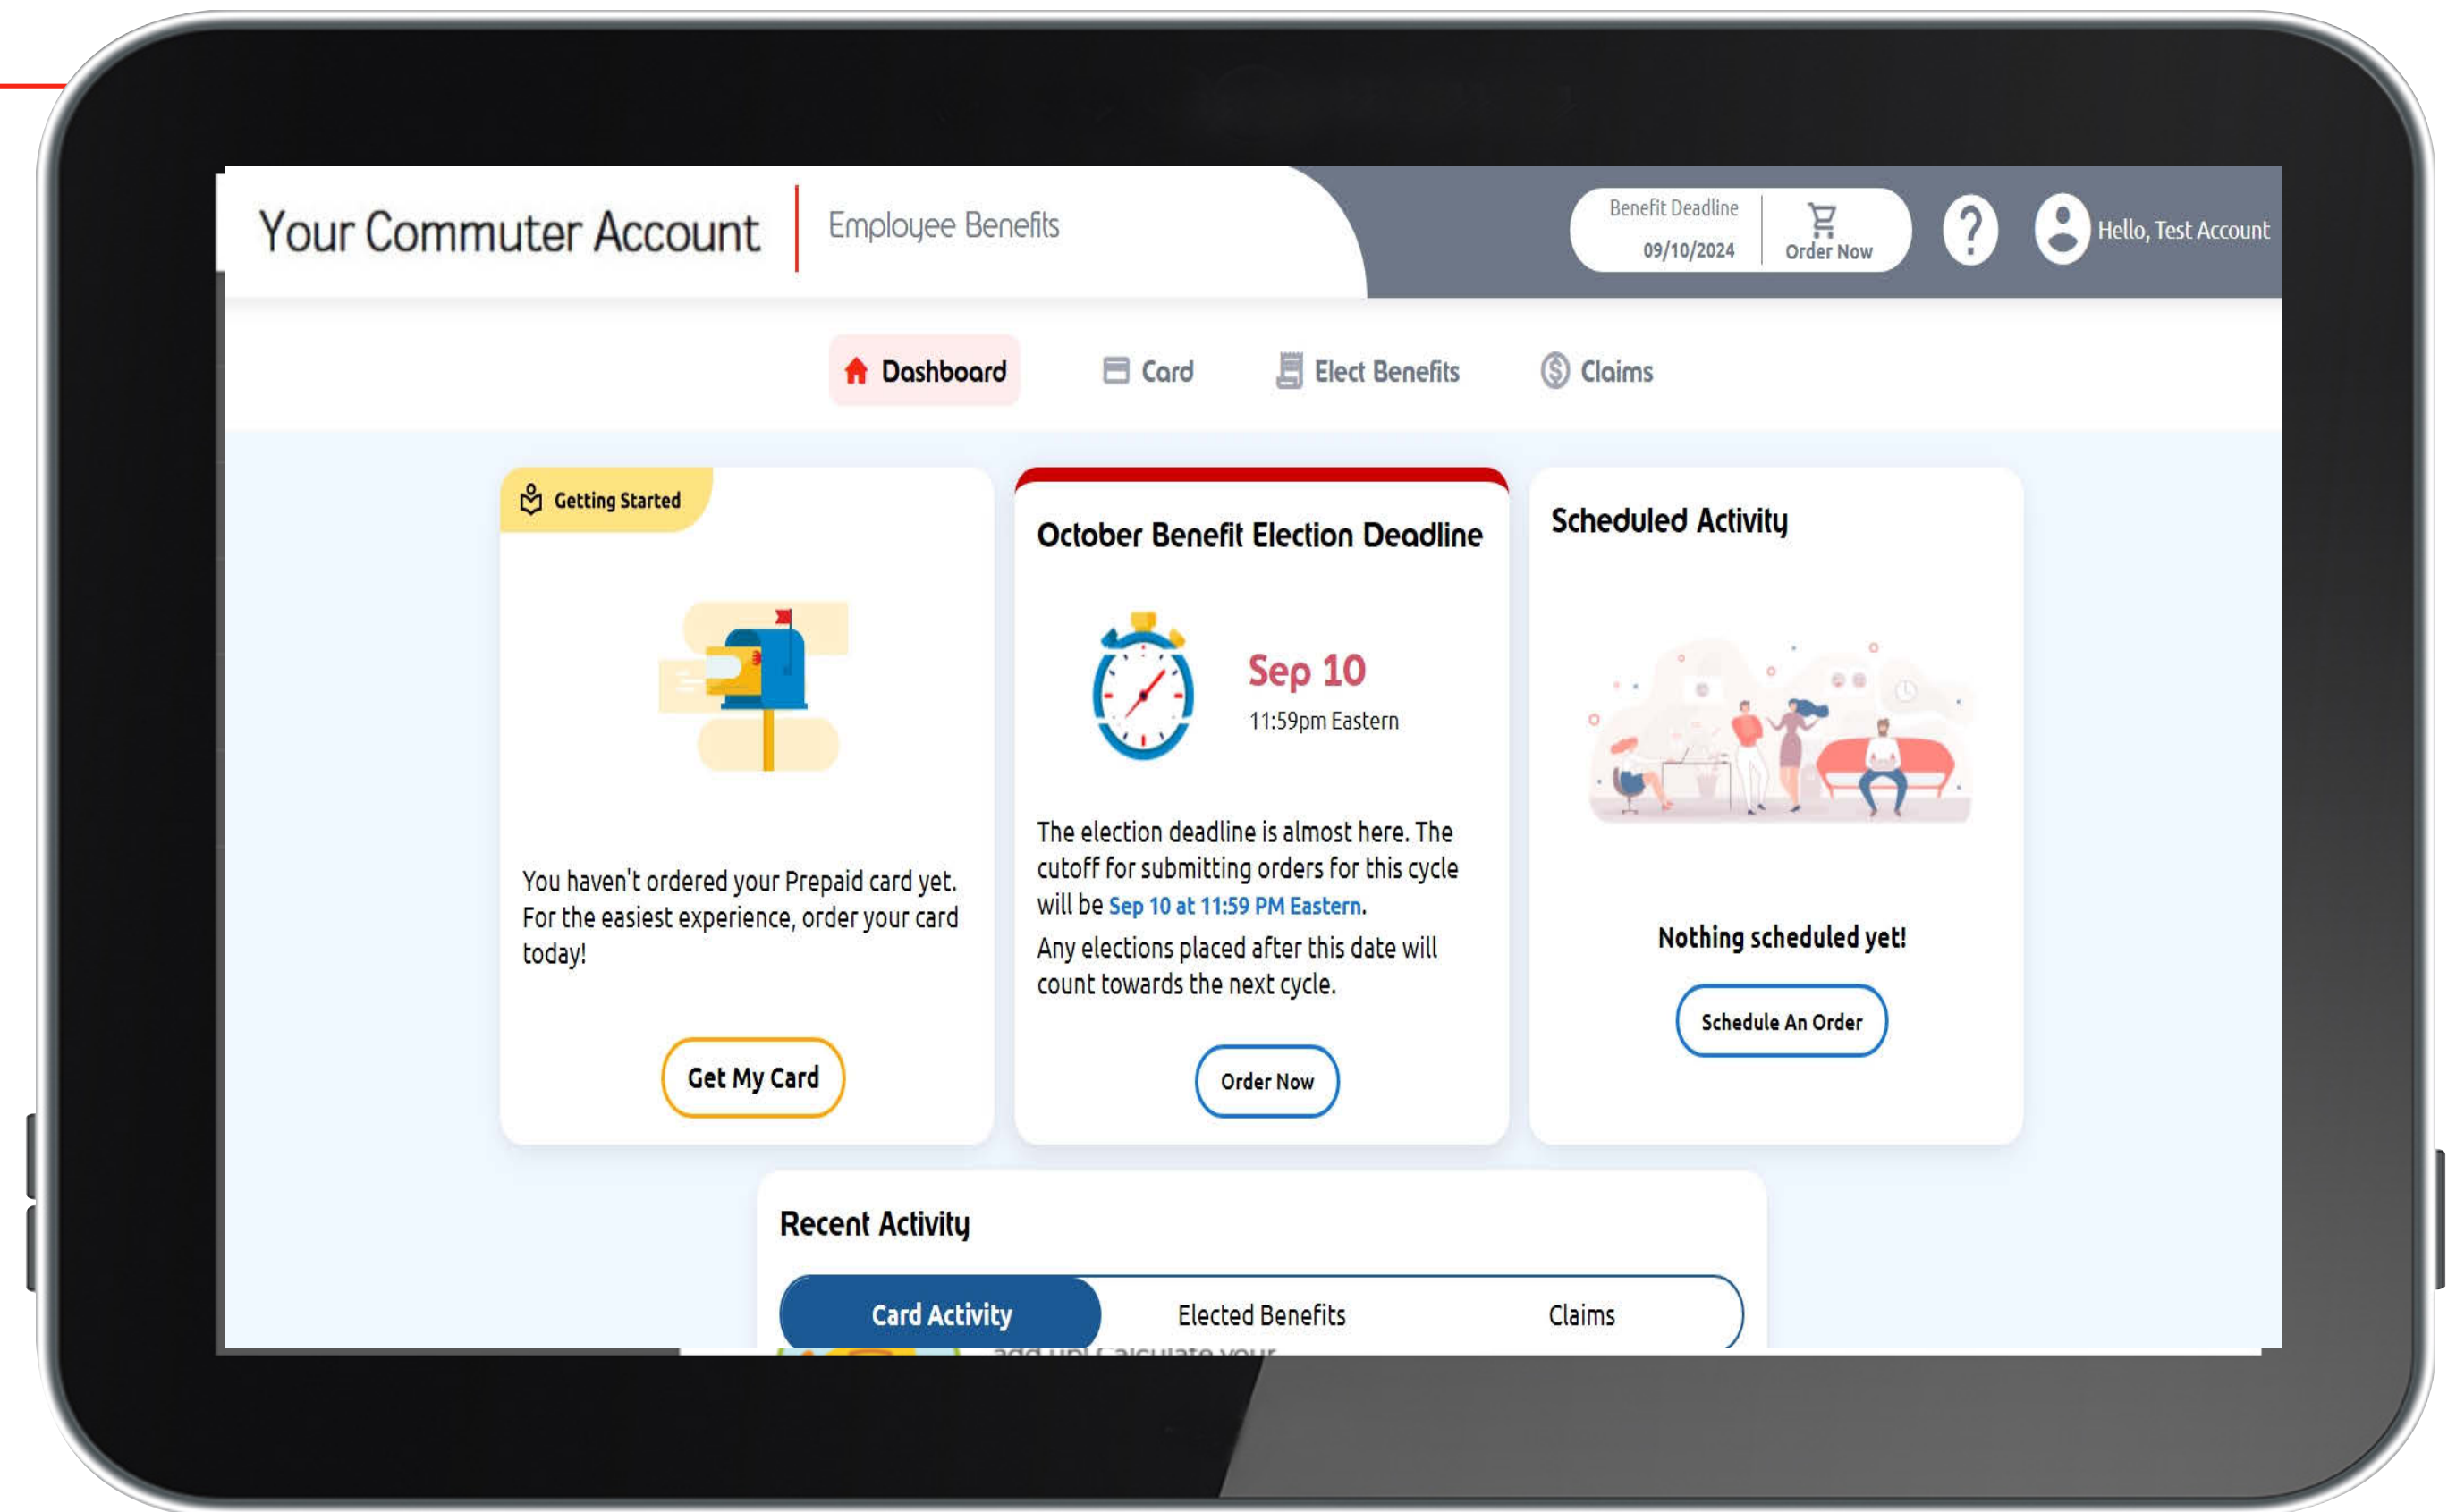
Your Commuter Account | Employee Benefits

Benefit Deadline
09/10/2024

Order Now

?

Hello, Test Account

Dashboard
Card
Elect Benefits
Claims

Getting Started

You haven't ordered your Prepaid card yet. For the easiest experience, order your card today!

Get My Card

October Benefit Election Deadline

Sep 10
11:59pm Eastern

The election deadline is almost here. The cutoff for submitting orders for this cycle will be Sep 10 at 11:59 PM Eastern.

Any elections placed after this date will count towards the next cycle.

Order Now

Scheduled Activity

Nothing scheduled yet!

Schedule An Order

Recent Activity

Card Activity
Elected Benefits
Claims

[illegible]